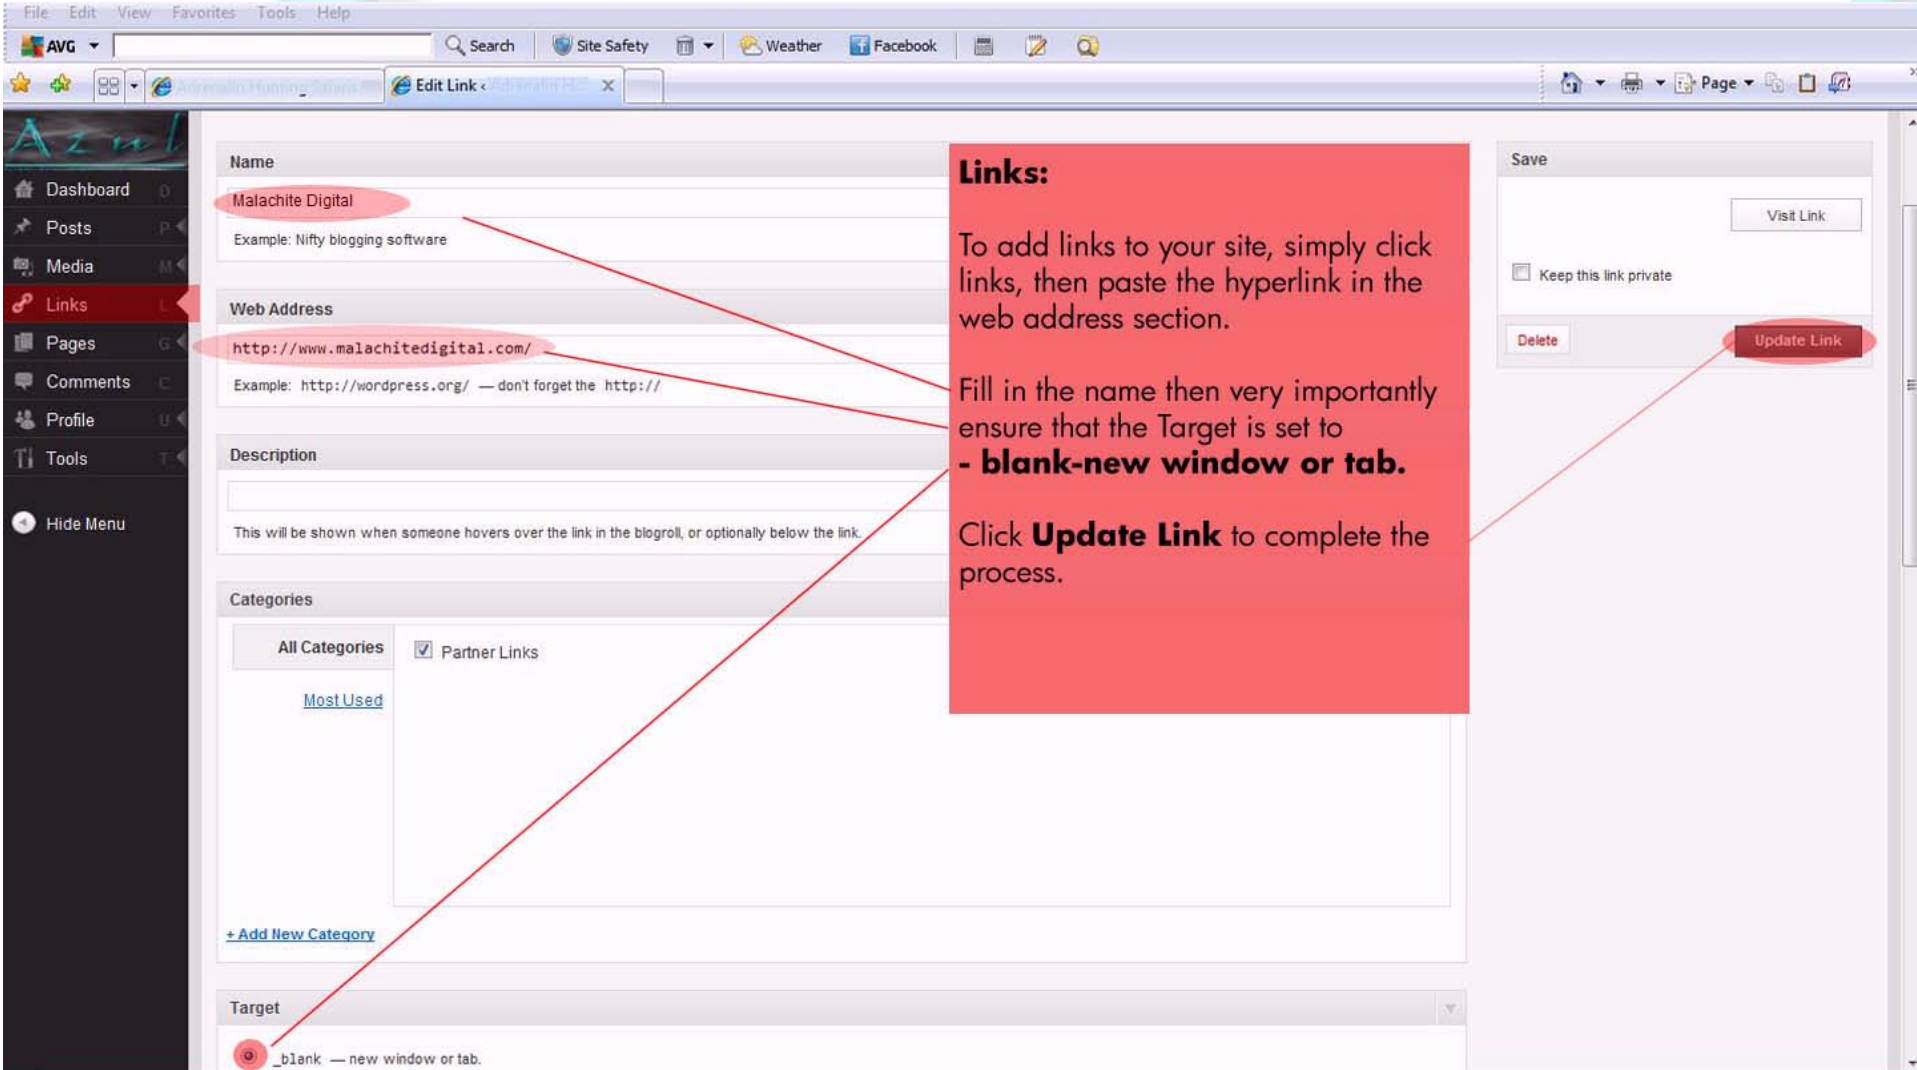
File Edit View Favorites Tools Help

AVG Search Site Safety Weather Facebook

Edit Link ‹ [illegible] Page

Dashboard
Posts
Media
Links
Pages
Comments
Profile
Tools
Hide Menu

Name

Malachite Digital

Example: Nifty blogging software

Web Address

http://www.malachitedigital.com/

Example: http://wordpress.org/ — don't forget the http://

Description

This will be shown when someone hovers over the link in the blogroll, or optionally below the link.

Categories

All Categories

Most Used

Partner Links

+ Add New Category

Target

_blank — new window or tab.

Links:

To add links to your site, simply click links, then paste the hyperlink in the web address section.

Fill in the name then very importantly ensure that the Target is set to
**- blank-new window or tab.**

Click **Update Link** to complete the process.

Save

Visit Link

Keep this link private

Delete

Update Link